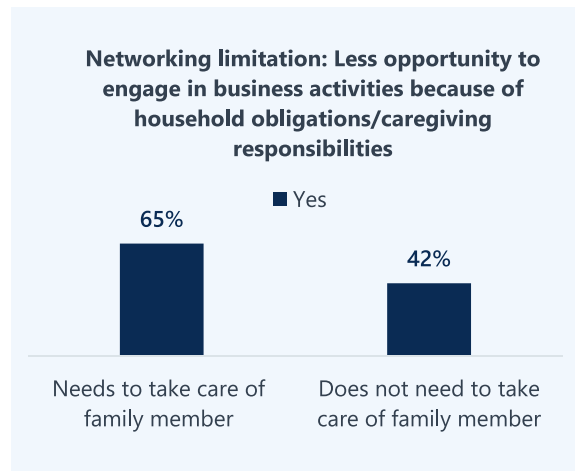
Networking limitation: Less opportunity to engage in business activities because of household obligations/caregiving responsibilities

Yes

65%

42%

Needs to take care of family member

Does not need to take care of family member